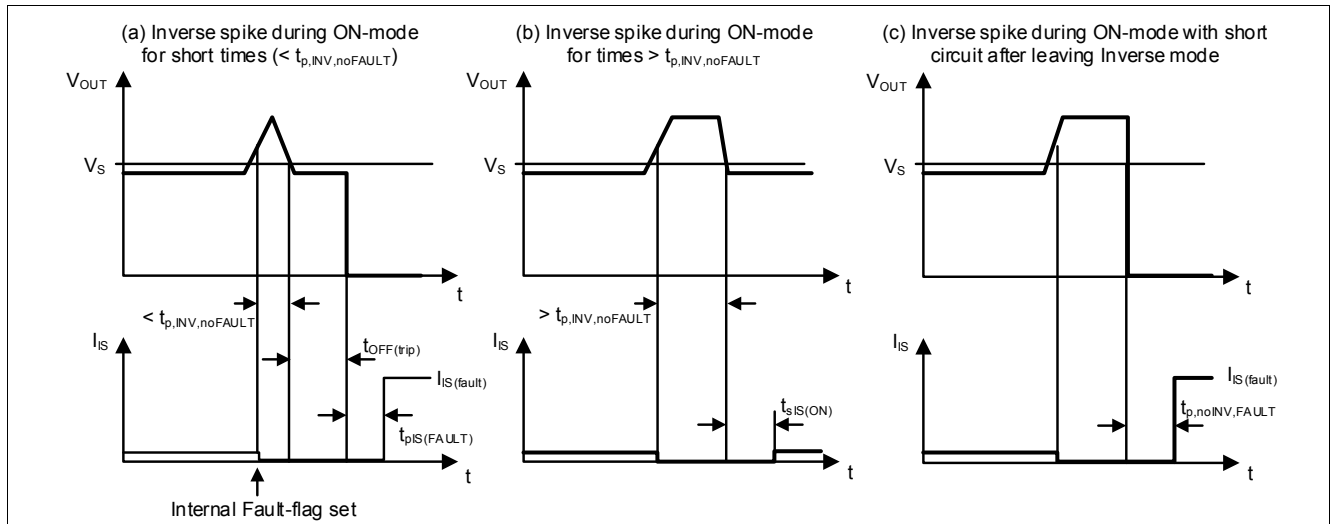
(a) Inverse spike during ON-mode for short times (< $t_{p,INV,noFAULT}$)

$V_{OUT}$

$V_S$

t

< $t_{p,INV,noFAULT}$

$I_{IS}$

$t_{OFF(trip)}$

$I_{IS(fault)}$

$t_{pIS(FAULT)}$

t

Internal Fault-flag set

(b) Inverse spike during ON-mode for times > $t_{p,INV,noFAULT}$

$V_{OUT}$

$V_S$

t

> $t_{p,INV,noFAULT}$

$I_{IS}$

$t_{sIS(ON)}$

t

(c) Inverse spike during ON-mode with short circuit after leaving Inverse mode

$V_{OUT}$

$V_S$

t

$I_{IS}$

$I_{IS(fault)}$

$t_{p,noINV,FAULT}$

t